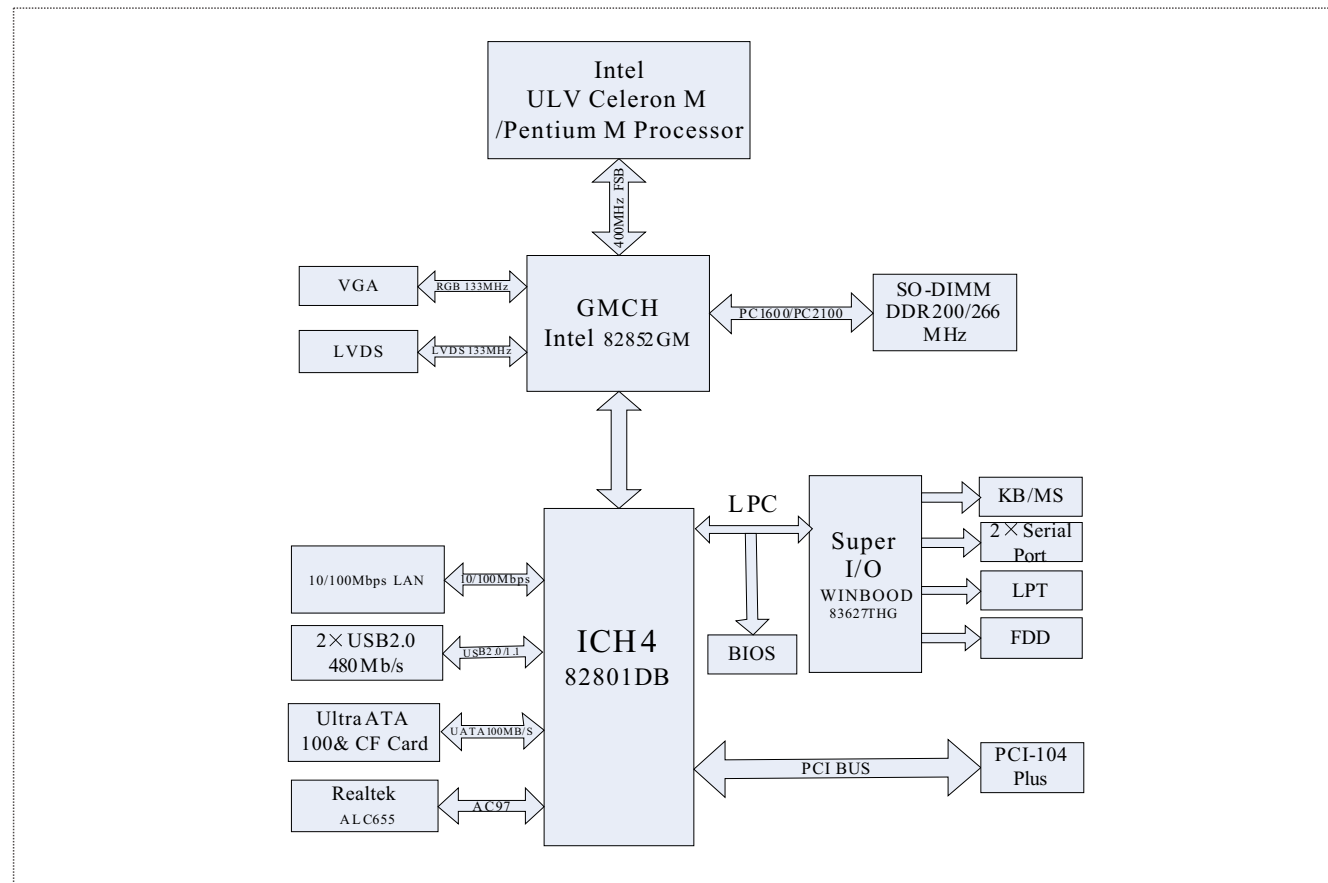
Intel
ULV Celeron M
/Pentium M Processor

400MHz FSB

VGA

RGB 133MHz

GMCH
Intel 82852GM

PC1600/PC2100

SO-DIMM
DDR200/266
MHz

LVDS

LVDS133MHz

LPC

Super
I/O
WINBOOD
83627THG

KB/MS

2× Serial
Port

LPT

FDD

BIOS

10/100Mbps LAN

10/100Mbps

ICH4
82801DB

2×USB2.0
480Mb/s

USB2.0/1.1

Ultra ATA
100& CF Card

UATA100MB/S

Realtek
ALC655

AC97

PCI BUS

PCI-104
Plus